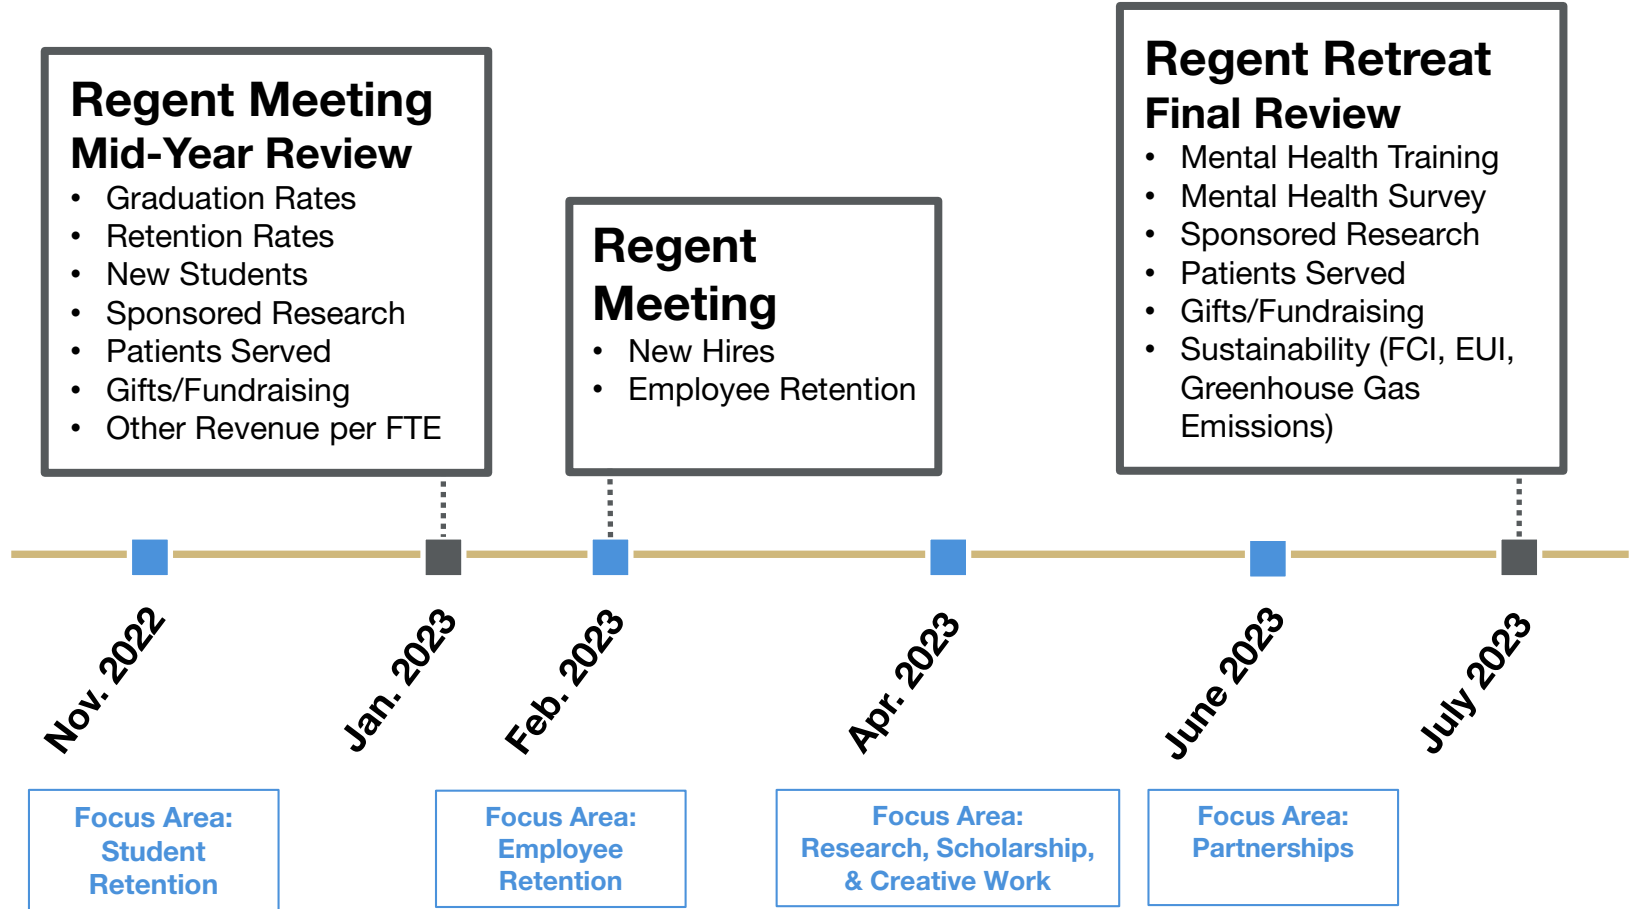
Regent Meeting
Mid-Year Review

- Graduation Rates
- Retention Rates
- New Students
- Sponsored Research
- Patients Served
- Gifts/Fundraising
- Other Revenue per FTE

Regent Meeting

- New Hires
- Employee Retention

Regent Retreat
Final Review

- Mental Health Training
- Mental Health Survey
- Sponsored Research
- Patients Served
- Gifts/Fundraising
- Sustainability (FCI, EUI, Greenhouse Gas Emissions)

Nov. 2022

Jan. 2023

Feb. 2023

Apr. 2023

June 2023

July 2023

Focus Area: Student Retention

Focus Area: Employee Retention

Focus Area: Research, Scholarship, & Creative Work

Focus Area: Partnerships